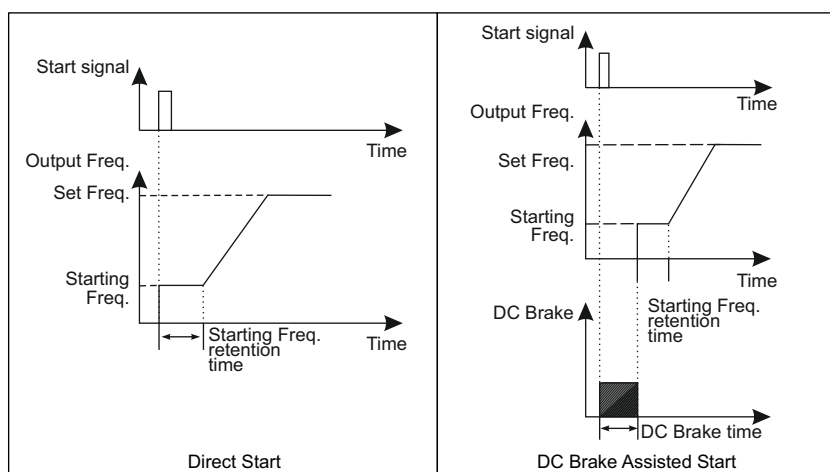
Start signal

Time

Output Freq.

Set Freq.

Starting Freq.

Time

Starting Freq. retention time

Direct Start

Start signal

Time

Output Freq.

Set Freq.

Starting Freq.

Time

Starting Freq. retention time

DC Brake

Time

DC Brake time

DC Brake Assisted Start